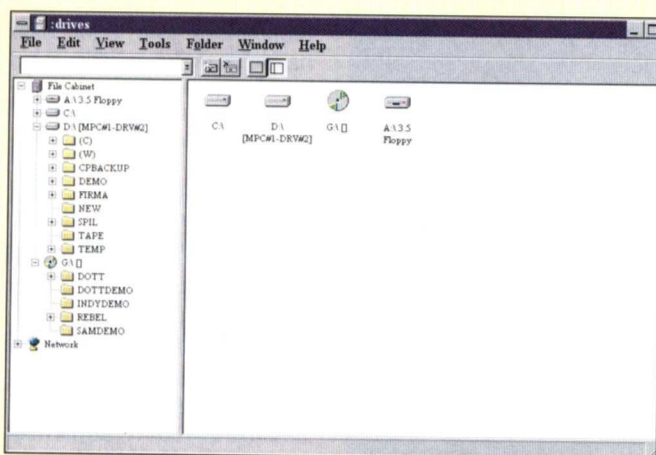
:drives

File Edit View Tools Folder Window Help

File Cabinet
A:\ 3.5 Floppy
C:\
D:\ [MPC#1-DRV#2]
(C)
(W)
CPBACKUP
DEMO
FIRMA
NEW
SPIL
TAPE
TEMP
G:\ []
DOTT
DOTTDEMO
INDYDEMO
REBEL
SAMDEMO
Network

C:\
D:\ [MPC#1-DRV#2]
G:\ []
A:\ 3.5 Floppy